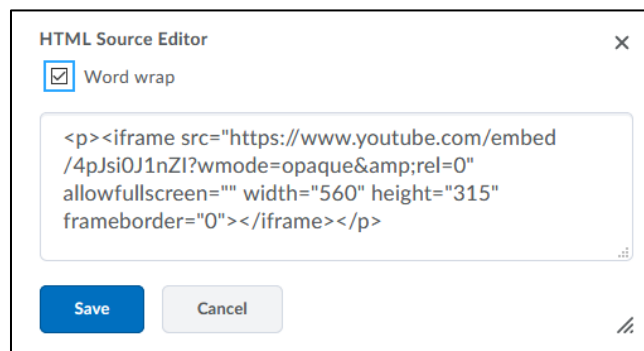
HTML Source Editor

×

Word wrap

<p><iframe src="https://www.youtube.com/embed/4pJsi0J1nZI?wmode=opaque&amp;rel=0" allowfullscreen="" width="560" height="315" frameborder="0"></iframe></p>

Save

Cancel